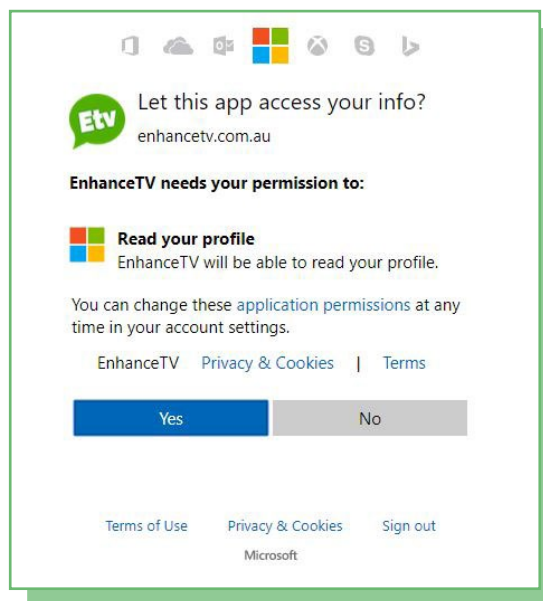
Etv

Let this app access your info?

enhancetv.com.au

EnhanceTV needs your permission to:

Read your profile
EnhanceTV will be able to read your profile.

You can change these application permissions at any time in your account settings.

EnhanceTV Privacy & Cookies | Terms

Yes

No

Terms of Use Privacy & Cookies Sign out

Microsoft